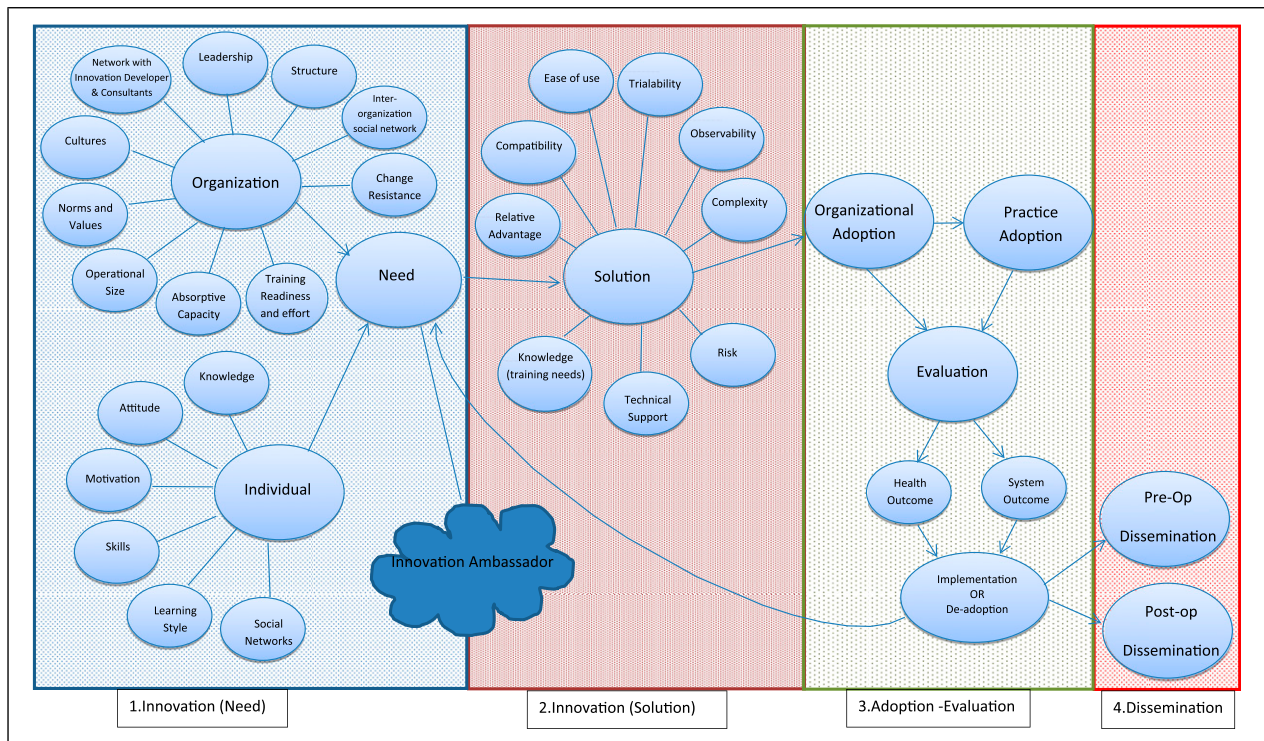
Network with Innovation Developer & Consultants

Leadership

Structure

Inter-organization social network

Cultures

Organization

Change Resistance

Norms and Values

Operational Size

Absorptive Capacity

Training Readiness and effort

Need

Knowledge

Attitude

Motivation

Individual

Skills

Learning Style

Social Networks

Innovation Ambassador

Ease of use

Trialability

Compatibility

Observability

Complexity

Relative Advantage

Solution

Knowledge (training needs)

Technical Support

Risk

Organizational Adoption

Practice Adoption

Evaluation

Health Outcome

System Outcome

Implementation OR De-adoption

Pre-Op Dissemination

Post-op Dissemination

1.Innovation (Need)

2.Innovation (Solution)

3.Adoption -Evaluation

4.Dissemination